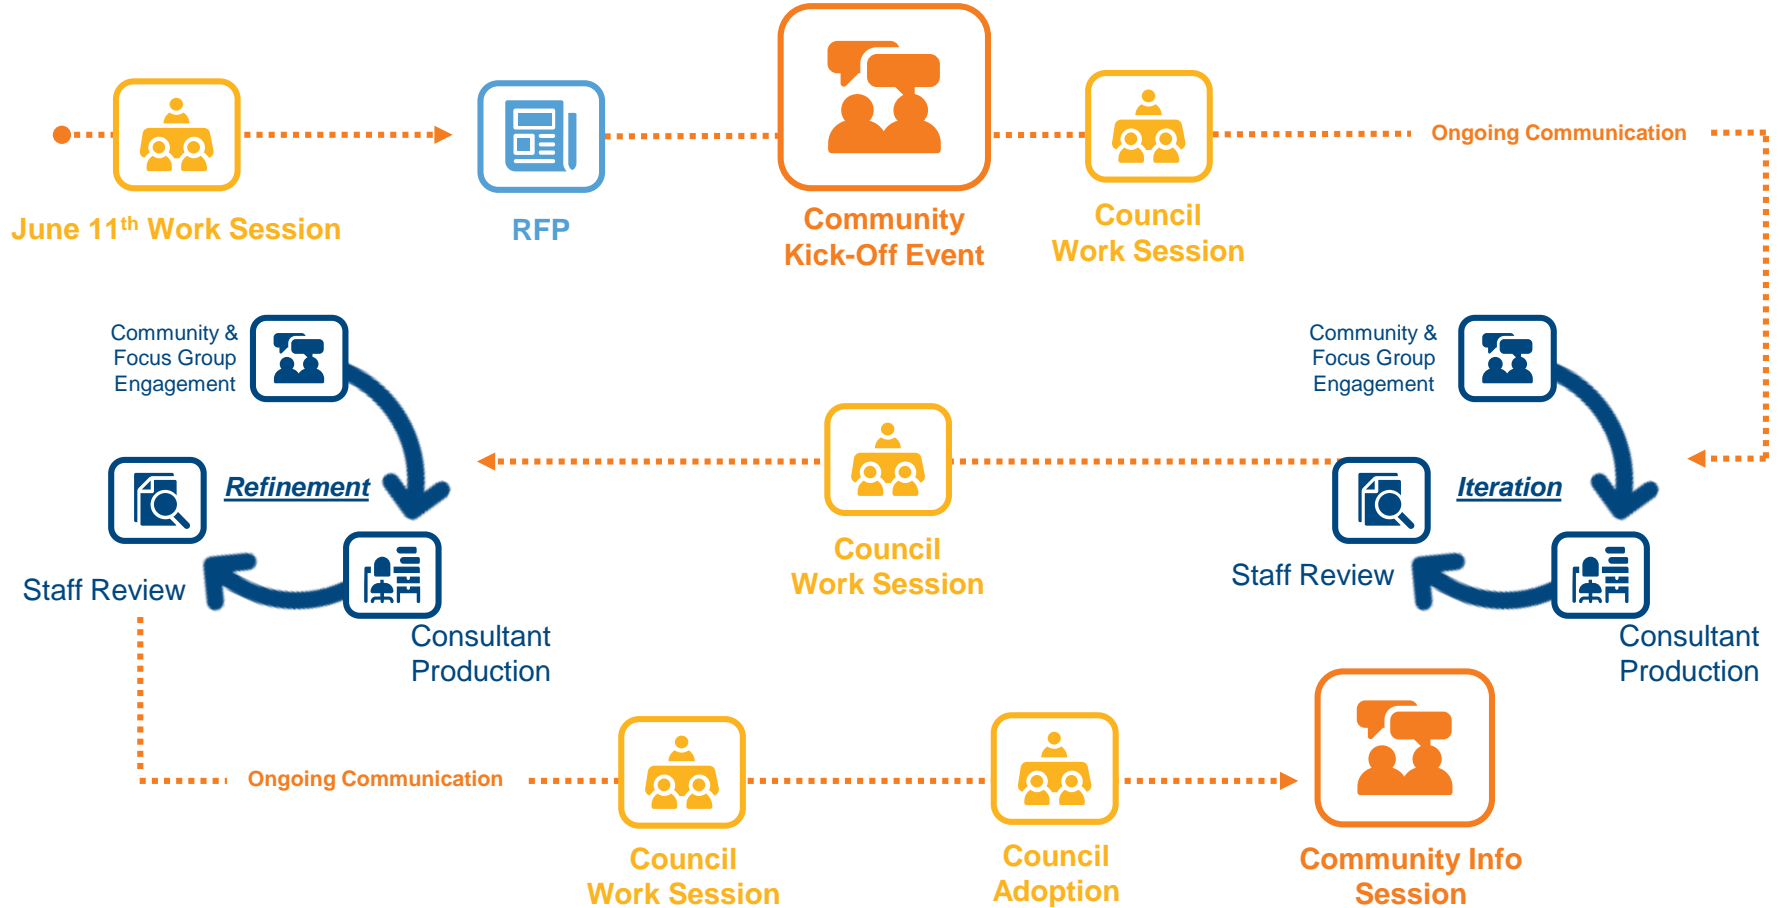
June 11$^{th}$ Work Session

RFP

Community Kick-Off Event

Council Work Session

Ongoing Communication

Community & Focus Group Engagement

Refinement

Staff Review

Consultant Production

Council Work Session

Community & Focus Group Engagement

Iteration

Staff Review

Consultant Production

Ongoing Communication

Council Work Session

Council Adoption

Community Info Session